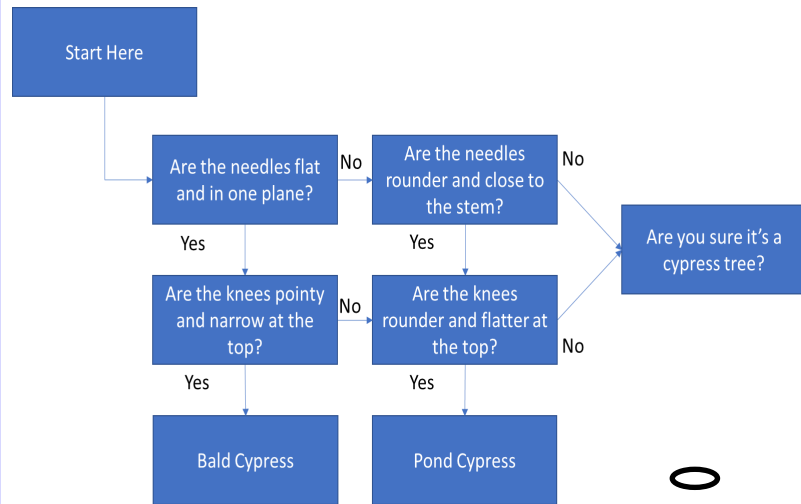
Start Here

Are the needles flat and in one plane?

No

Are the needles rounder and close to the stem?

No

Yes

Yes

Are you sure it's a cypress tree?

Are the knees pointy and narrow at the top?

No

Are the knees rounder and flatter at the top?

No

Yes

Yes

Bald Cypress

Pond Cypress